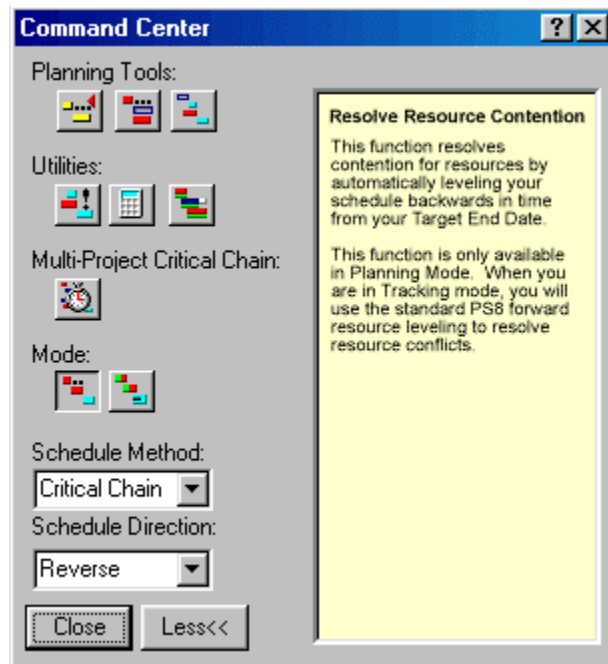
Command Center

?

X

Planning Tools:

Utilities:

Multi-Project Critical Chain:

Mode:

Schedule Method:

Critical Chain

Schedule Direction:

Reverse

Close

Less<<

Resolve Resource Contention

This function resolves contention for resources by automatically leveling your schedule backwards in time from your Target End Date.

This function is only available in Planning Mode. When you are in Tracking mode, you will use the standard PS8 forward resource leveling to resolve resource conflicts.